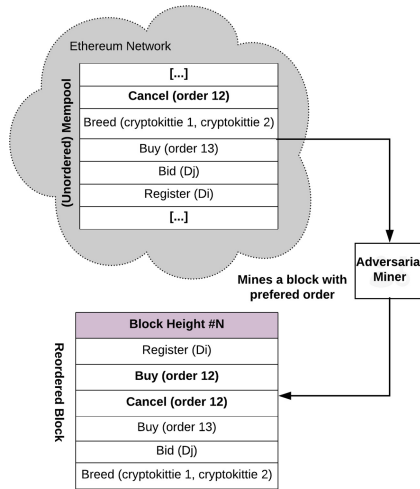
Ethereum Network

(Unordered) Mempool

[...]
Cancel (order 12)
Breed (cryptokittie 1, cryptokittie 2)
Buy (order 13)
Bid (Dj)
Register (Di)
[...]

Adversaria
Miner

Mines a block with prefered order

Reordered Block

Block Height #N
Register (Di)
Buy (order 12)
Cancel (order 12)
Buy (order 13)
Bid (Dj)
Breed (cryptokittie 1, cryptokittie 2)